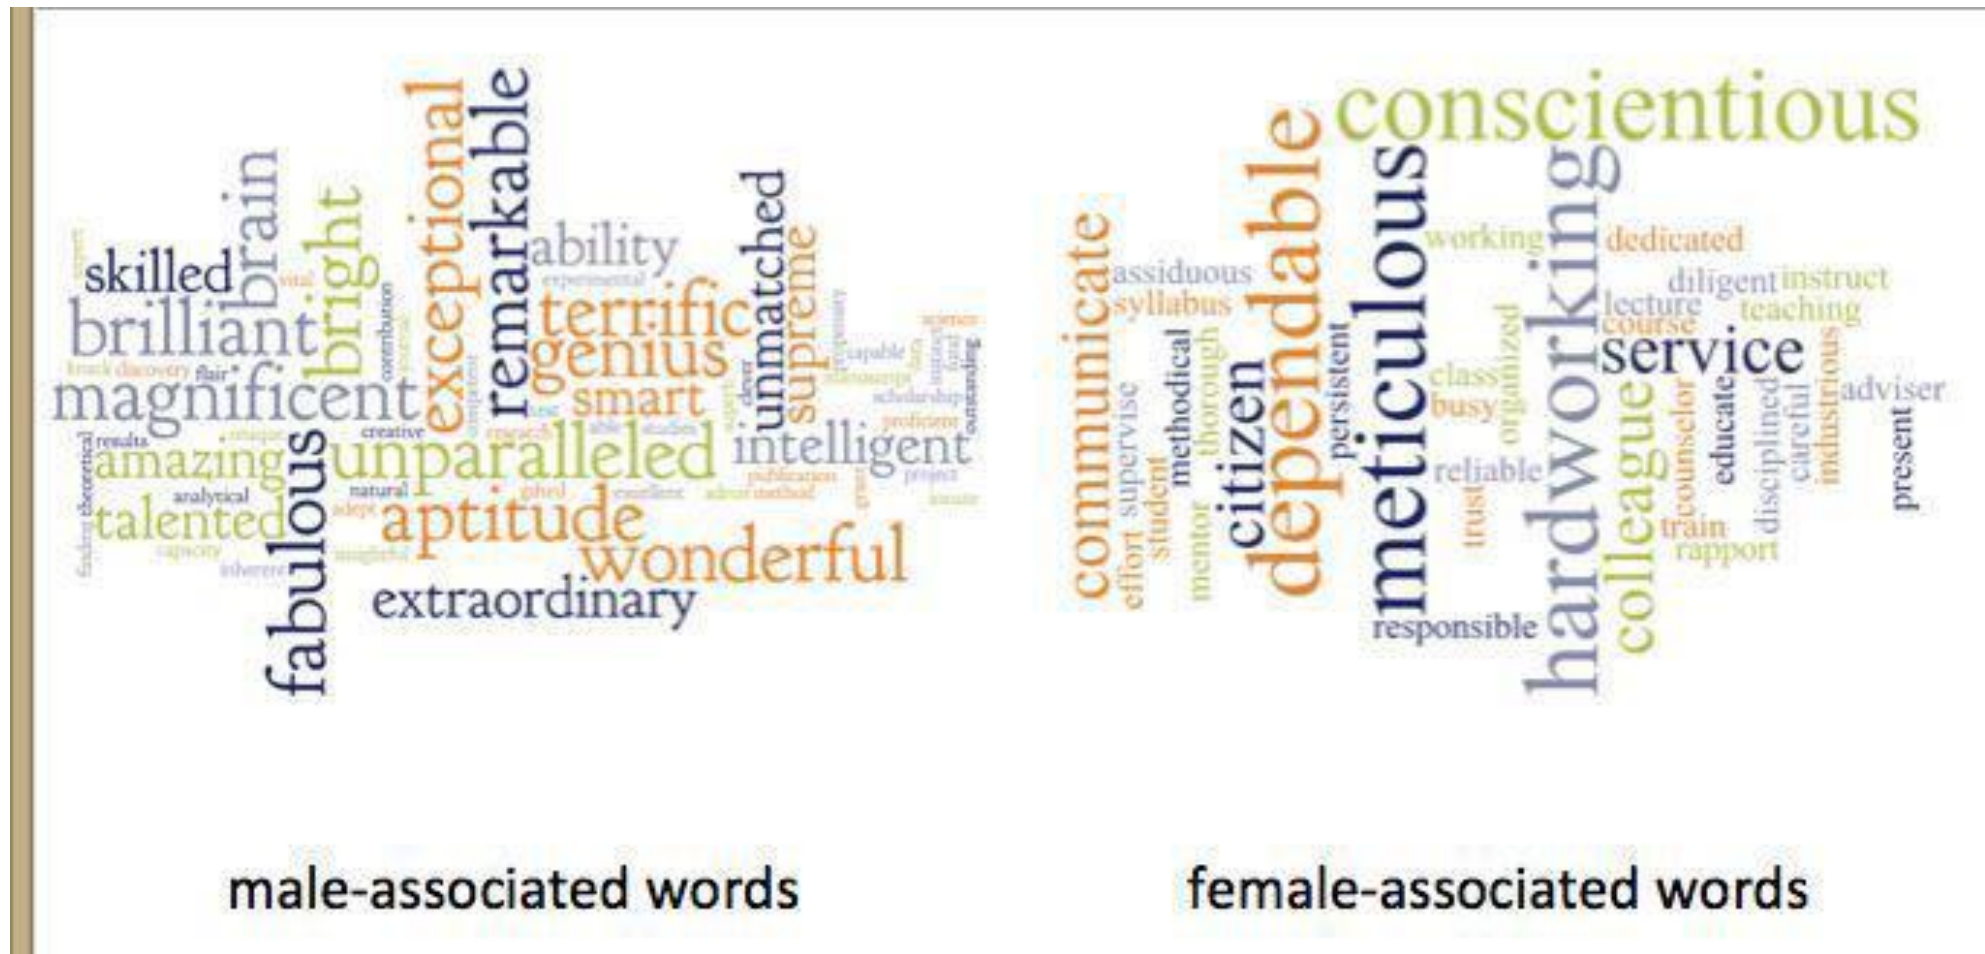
skilled brain brilliant bright magnificent exceptional remarkable ability terrific genius smart unmatched supreme amazing unparalleled intelligent talented fabulous aptitude wonderful extraordinary flair discovery creative analytical natural capable proficient scholarship outstanding

conscientious dependable meticulous hardworking communicate assiduous syllabus working dedicated diligent instruct lecture teaching course service citizen persistent methodical thorough supervise effort student mentor class busy organized reliable trust colleague counselor educate disciplined careful industrious adviser present train rapport responsible

male-associated words

female-associated words